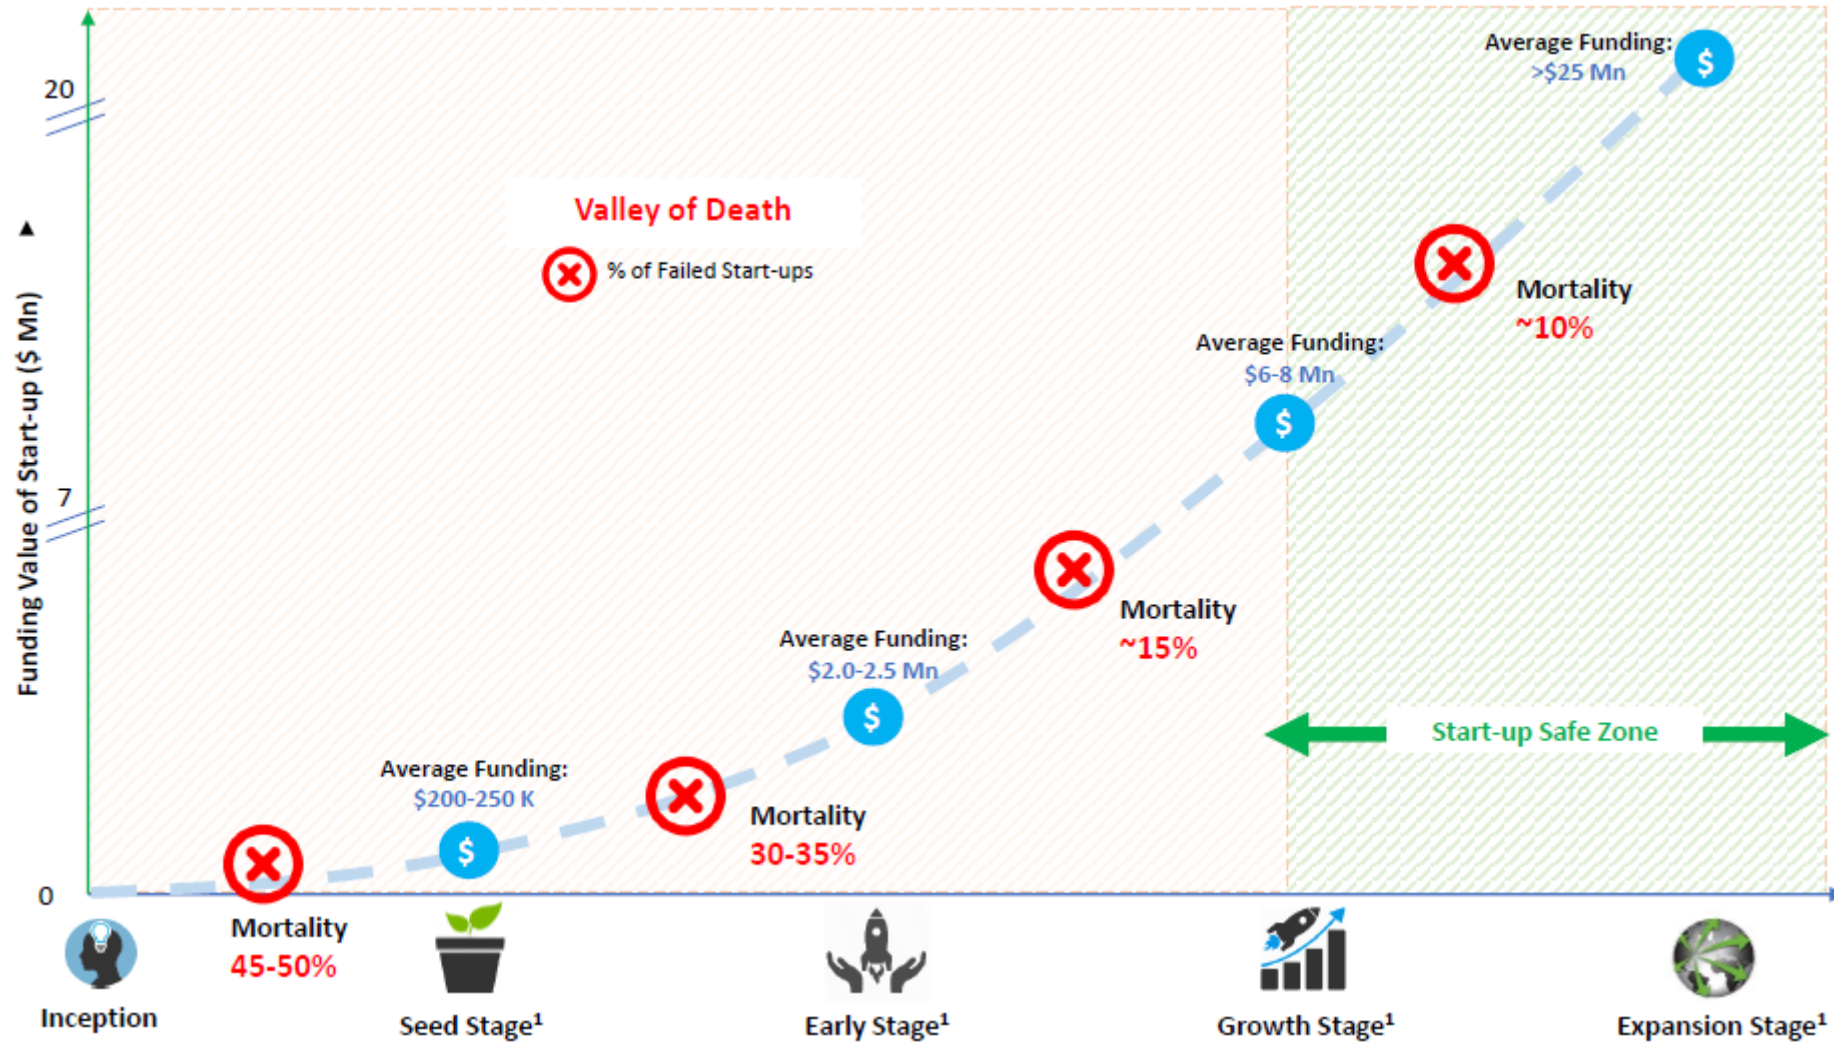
20

7

0

Funding Value of Start-up ($ Mn)

Valley of Death

% of Failed Start-ups

Average Funding:
>$25 Mn

Mortality
~10%

Average Funding:
$6-8 Mn

Mortality
~15%

Average Funding:
$2.0-2.5 Mn

Start-up Safe Zone

Average Funding:
$200-250 K

Mortality
30-35%

Mortality
45-50%

Inception

Seed Stage¹

Early Stage¹

Growth Stage¹

Expansion Stage¹